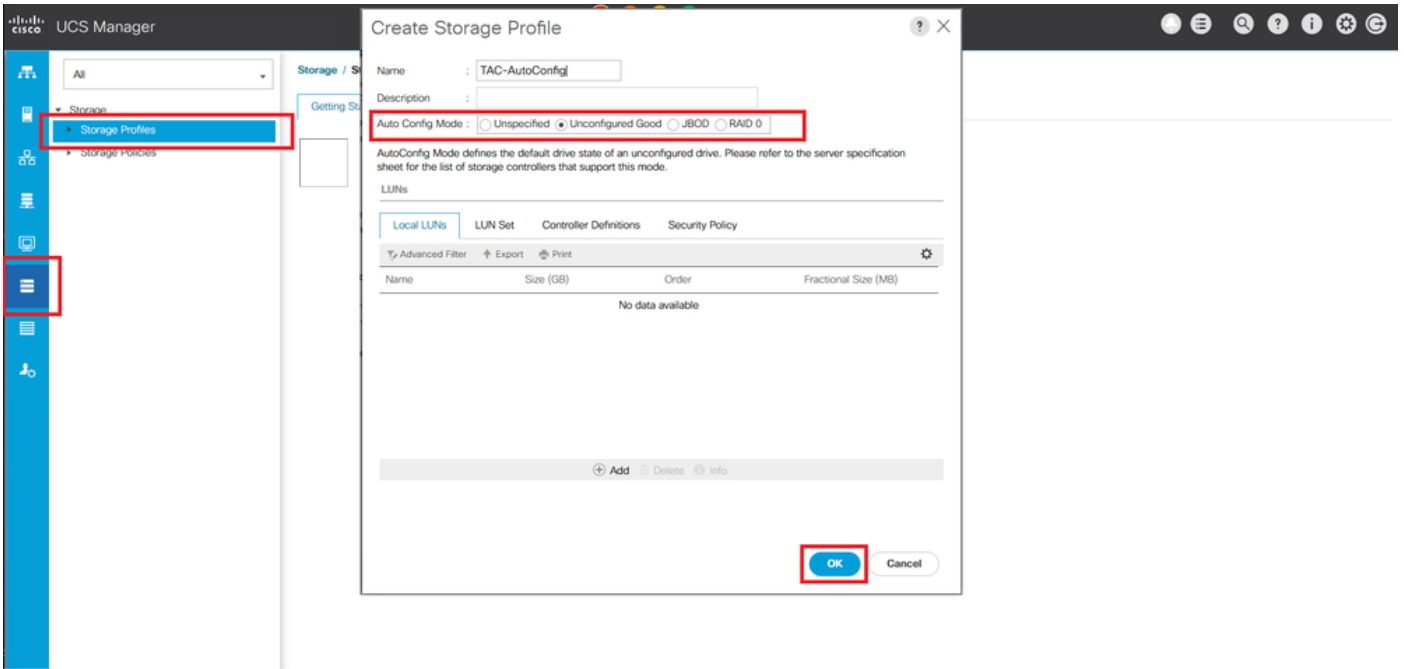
cisco UCS Manager

All

Storage
Storage Profiles
Storage Policies

Storage / St

Getting St

Create Storage Profile

Name : TAC-AutoConfig
Description :
Auto Config Mode : Unspecified Unconfigured Good JBOD RAID 0

AutoConfig Mode defines the default drive state of an unconfigured drive. Please refer to the server specification sheet for the list of storage controllers that support this mode.

LUNs

Local LUNs | LUN Set | Controller Definitions | Security Policy

Advanced Filter Export Print

| Name | Size (GB) | Order | Fractional Size (MB) |
|---|---|---|---|
| | | No data available | |

Add Delete Info

OK Cancel